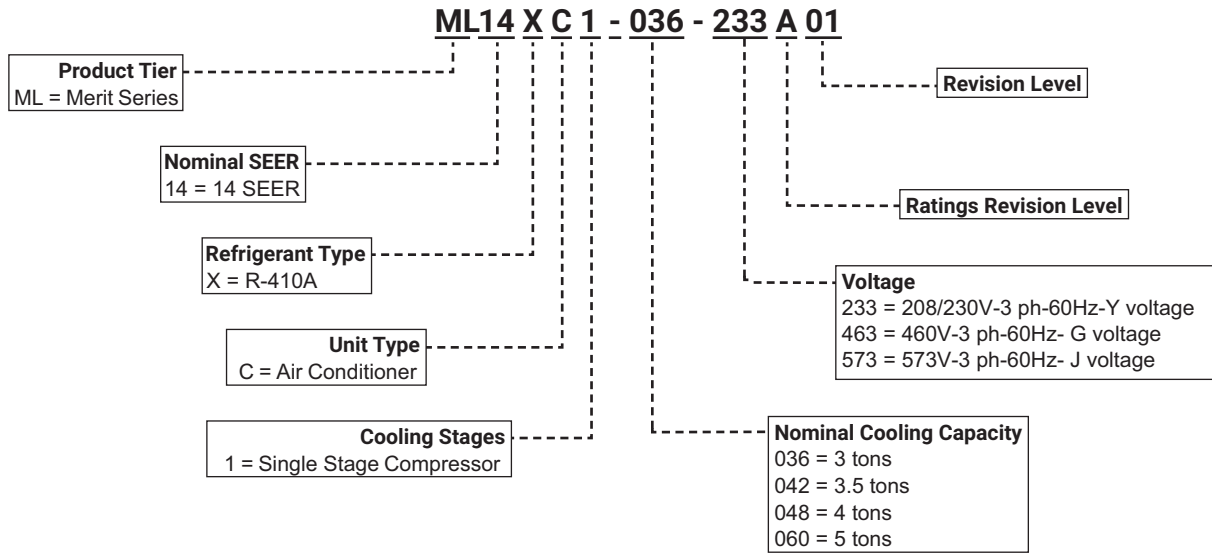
ML 14 X C 1 - 036 - 233 A 01

Product Tier
ML = Merit Series

Nominal SEER
14 = 14 SEER

Refrigerant Type
X = R-410A

Unit Type
C = Air Conditioner

Cooling Stages
1 = Single Stage Compressor

Revision Level

Ratings Revision Level

Voltage
233 = 208/230V-3 ph-60Hz-Y voltage
463 = 460V-3 ph-60Hz- G voltage
573 = 573V-3 ph-60Hz- J voltage

Nominal Cooling Capacity
036 = 3 tons
042 = 3.5 tons
048 = 4 tons
060 = 5 tons